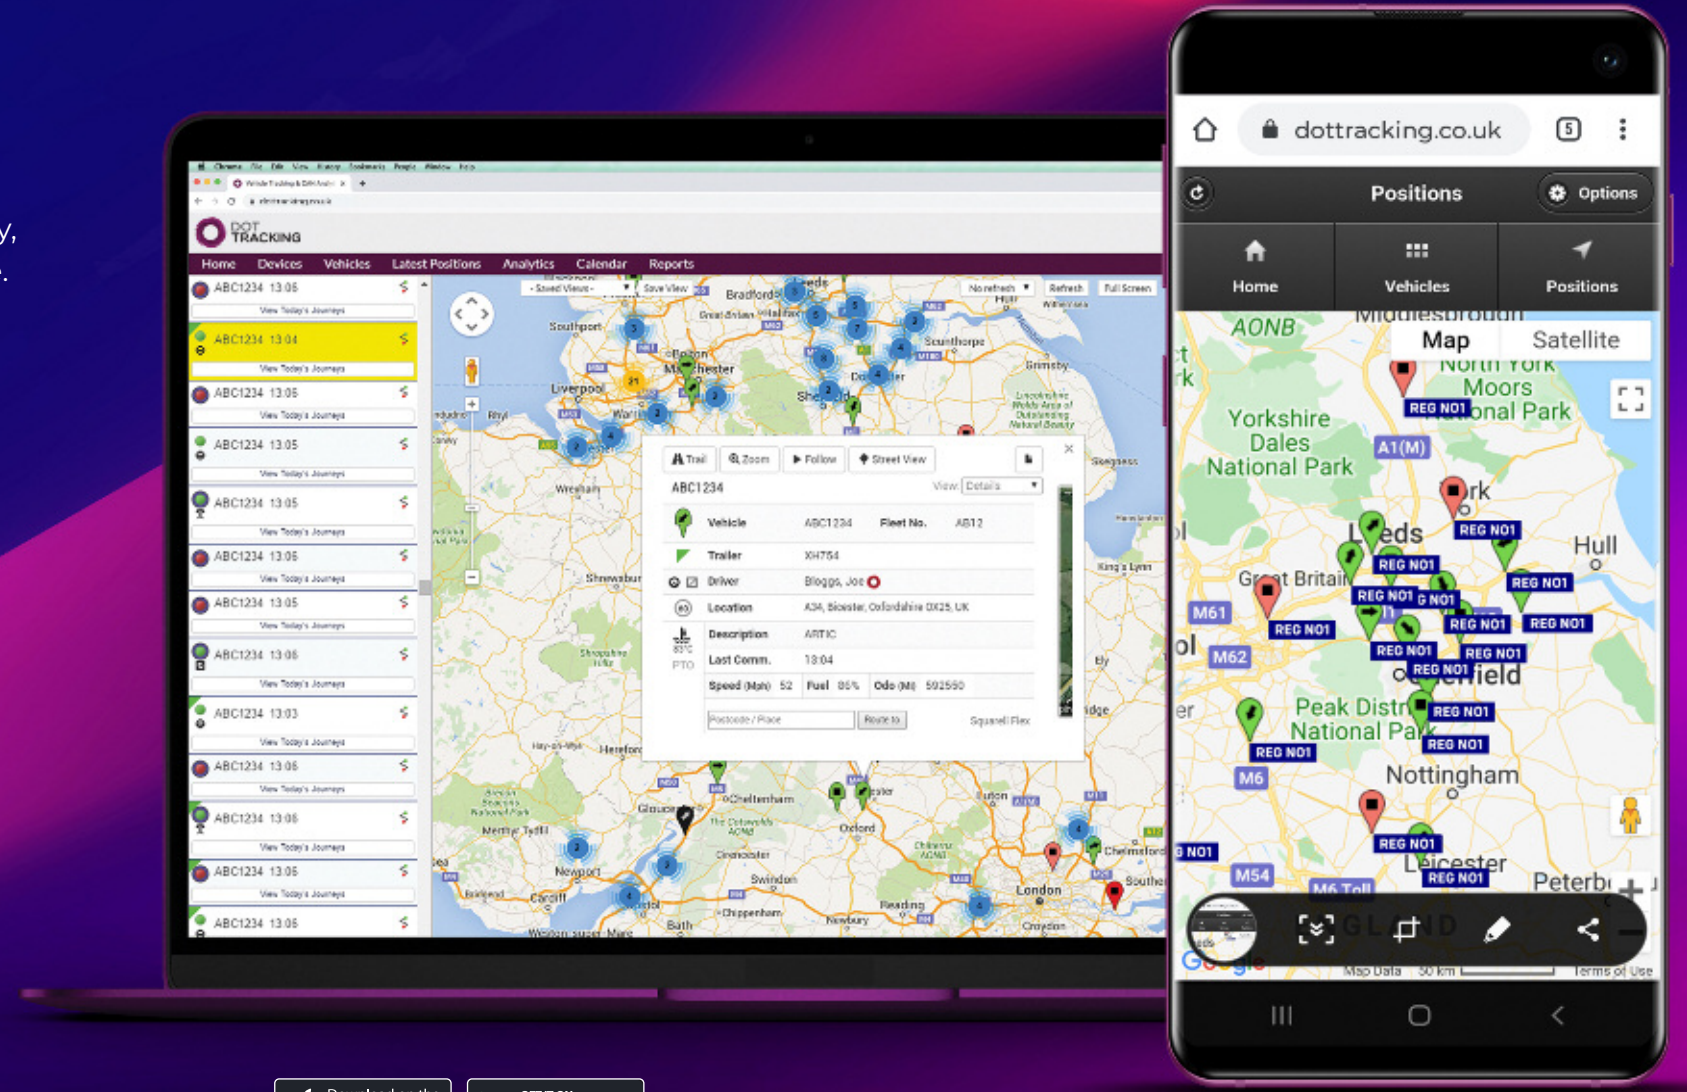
y,

DOT TRACKING

Home Devices Vehicles Latest Positions Analytics Calendar Reports

ABC1234 13:06
View Today's Journeys
ABC1234 13:04
View Today's Journeys
ABC1234 13:06
View Today's Journeys
ABC1234 13:05
View Today's Journeys
ABC1234 13:05
View Today's Journeys
ABC1234 13:06
View Today's Journeys
ABC1234 13:05
View Today's Journeys
ABC1234 13:06
View Today's Journeys
ABC1234 13:03
View Today's Journeys
ABC1234 13:06
View Today's Journeys
ABC1234 13:06
View Today's Journeys
ABC1234 13:06
View Today's Journeys
ABC1234 13:06

Saved Views Save View No refresh Refresh Full Screen

Trail Zoom Follow Street View

ABC1234 View: Details

| Vehicle | ABC1234 | Fleet No. | AB12 |
|---|---|---|---|
| Trailer | XH754 | | |
| Driver | Bloggs, Joe | | |
| Location | A34, Bicester, Oxfordshire OX25, UK | | |
| Description | ARTIC | | |
| Last Comm. | 13:04 | | |
| Speed (Mph) 52 | Fuel 86% | Odo (Mi) | 592550 |

Postcode / Place Route to

dottracking.co.uk

Positions Options

Home Vehicles Positions

Map Satellite

REG NO1

Yorkshire Dales National Park
North York Moors National Park
Leeds
Hull
Peak District National Park
Nottingham
Leicester
Peterb
M61 M62 M6 M54 A1(M) AONB

Google Map Data 50 km Terms of Use